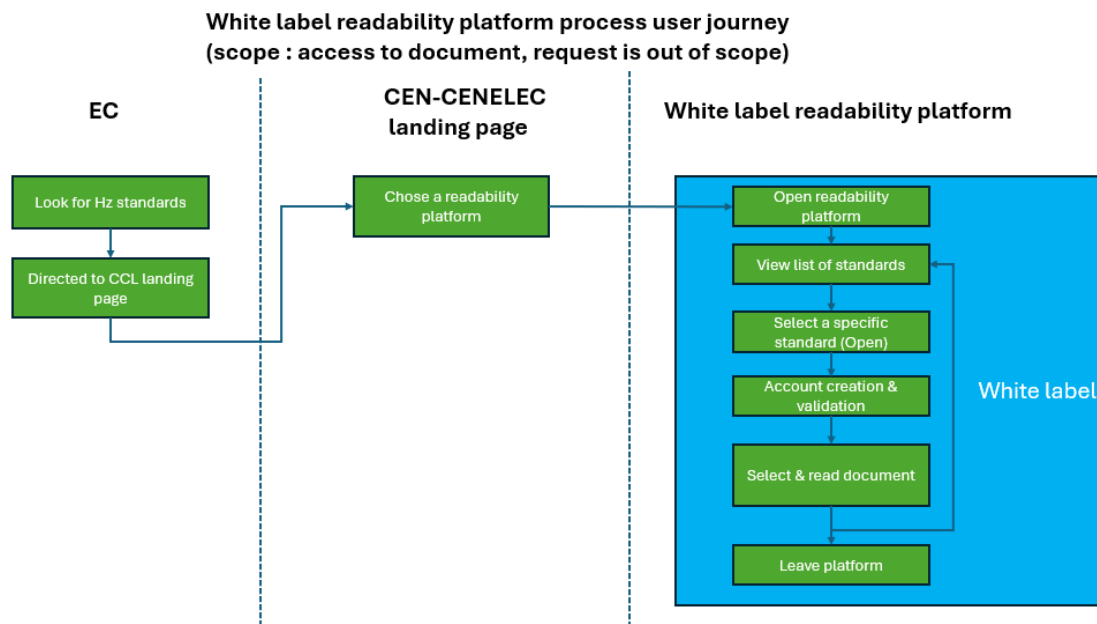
White label readability platform process user journey
(scope : access to document, request is out of scope)

EC

CEN-CENELEC landing page

White label readability platform

Look for Hz standards

Directed to CCL landing page

Chose a readability platform

Open readability platform

View list of standards

Select a specific standard (Open)

Account creation & validation

Select & read document

Leave platform

White label